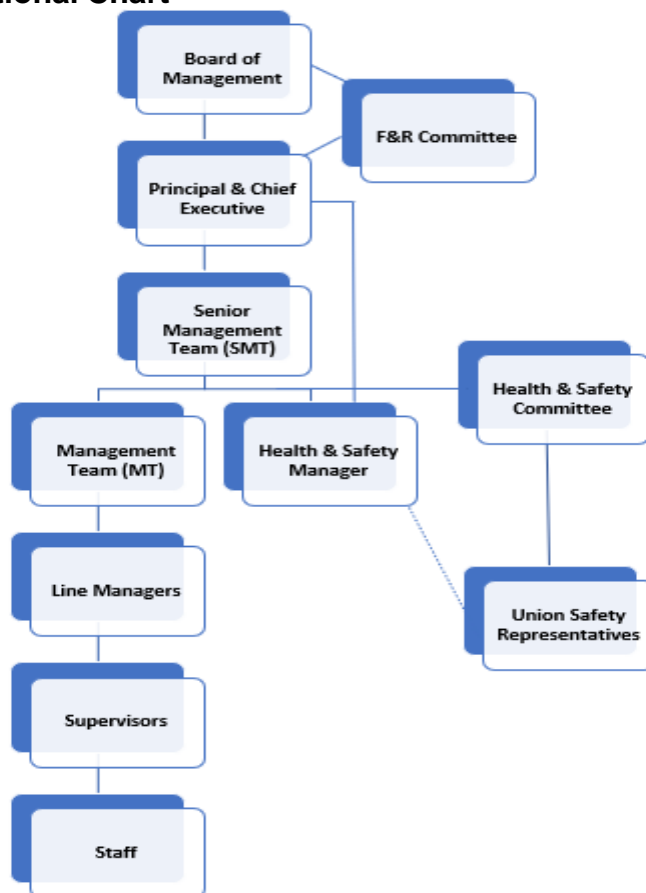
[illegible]ional Chart

Board of Management

F&R Committee

Principal & Chief Executive

Senior Management Team (SMT)

Health & Safety Committee

Management Team (MT)

Health & Safety Manager

Line Managers

Union Safety Representatives

Supervisors

Staff